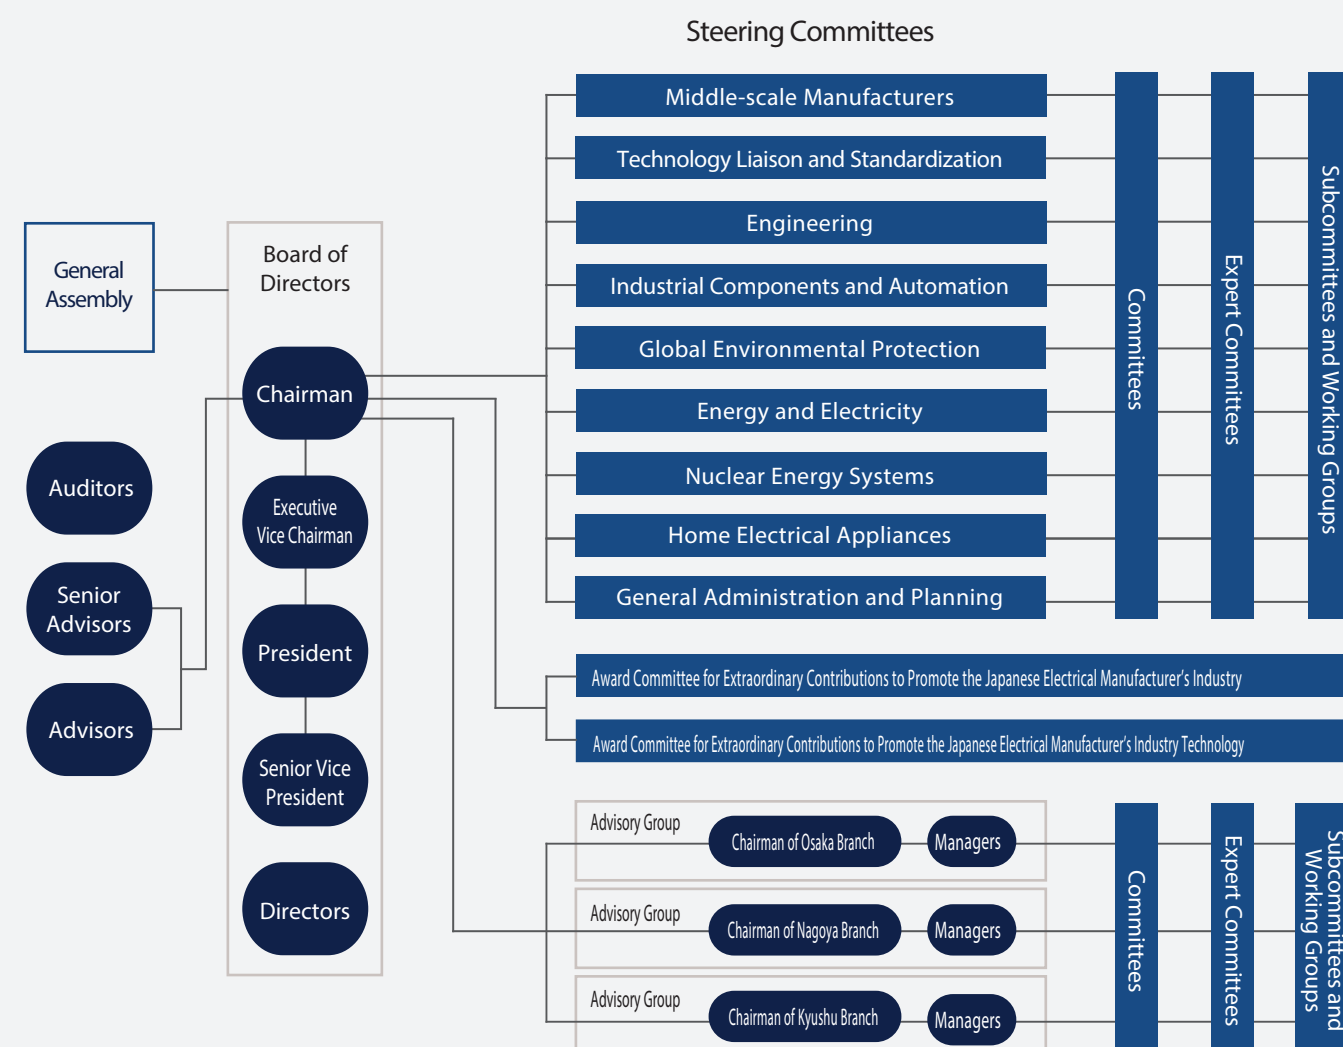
Steering Committees

General Assembly

Board of Directors

Chairman

Executive Vice Chairman

President

Senior Vice President

Directors

Auditors

Senior Advisors

Advisors

Middle-scale Manufacturers

Technology Liaison and Standardization

Engineering

Industrial Components and Automation

Global Environmental Protection

Energy and Electricity

Nuclear Energy Systems

Home Electrical Appliances

General Administration and Planning

Committees

Expert Committees

Subcommittees and Working Groups

Award Committee for Extraordinary Contributions to Promote the Japanese Electrical Manufacturer's Industry

Award Committee for Extraordinary Contributions to Promote the Japanese Electrical Manufacturer's Industry Technology

Advisory Group

Chairman of Osaka Branch

Managers

Advisory Group

Chairman of Nagoya Branch

Managers

Advisory Group

Chairman of Kyushu Branch

Managers

Committees

Expert Committees

Subcommittees and Working Groups